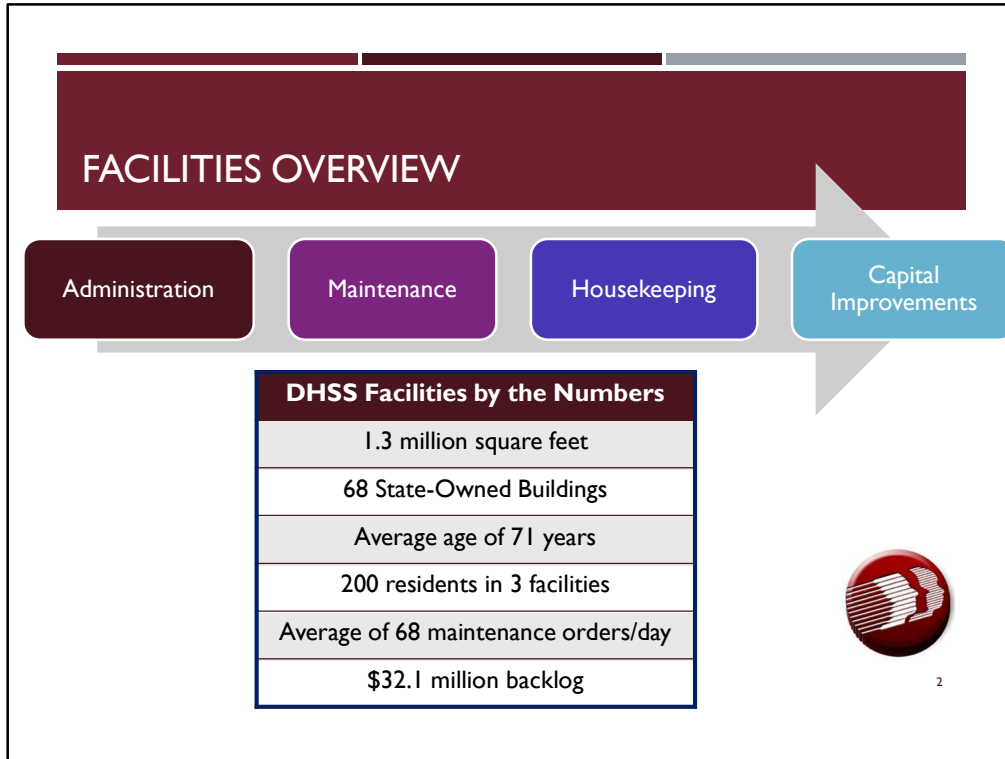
FACILITIES OVERVIEW

Administration

Maintenance

Housekeeping

Capital Improvements

| DHSS Facilities by the Numbers |
|---|
| 1.3 million square feet |
| 68 State-Owned Buildings |
| Average age of 71 years |
| 200 residents in 3 facilities |
| Average of 68 maintenance orders/day |
| \$32.1 million backlog |

2